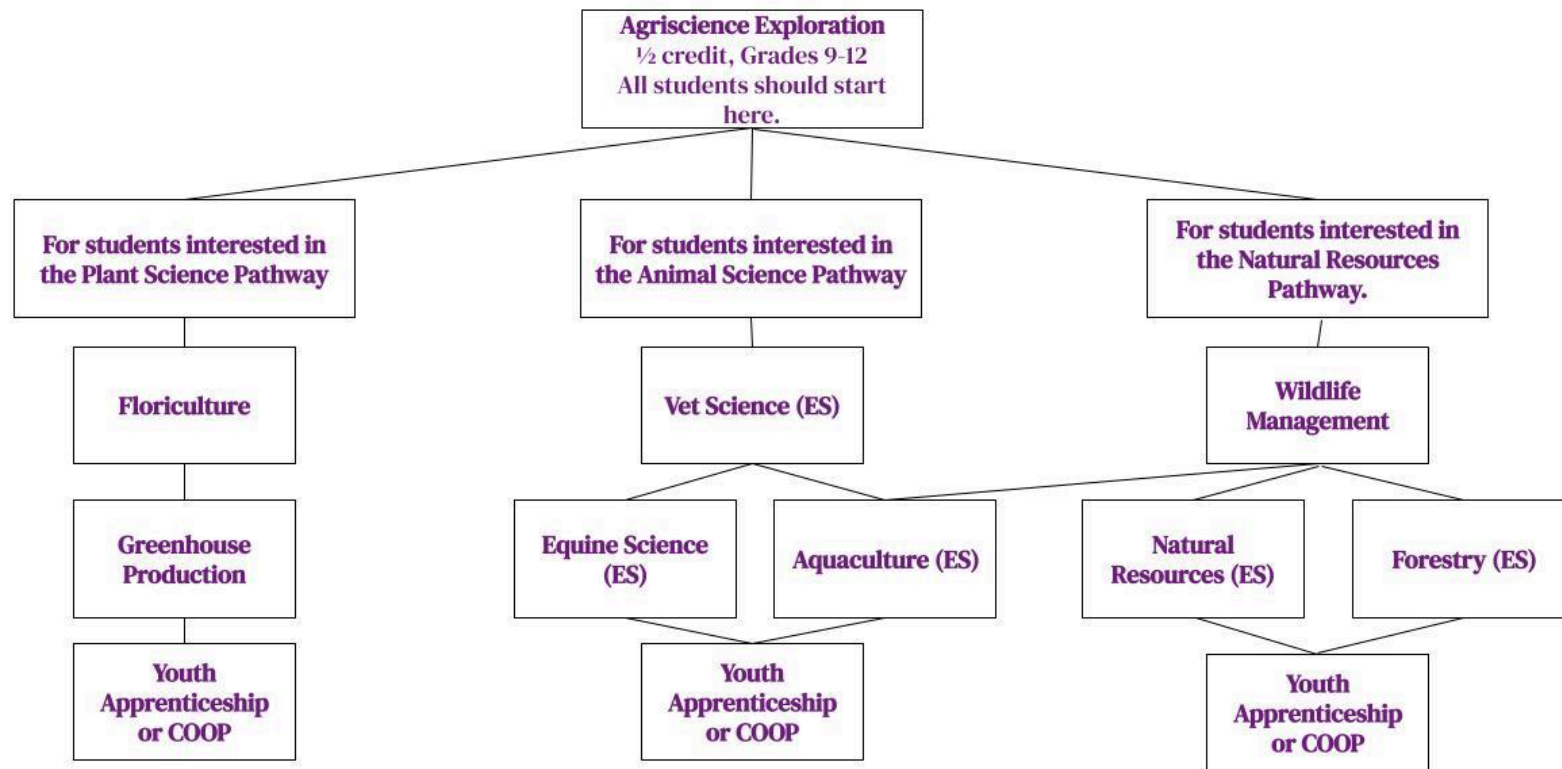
Agriscience Exploration
½ credit, Grades 9-12
All students should start here.

For students interested in the Plant Science Pathway

For students interested in the Animal Science Pathway

For students interested in the Natural Resources Pathway.

Floriculture

Vet Science (ES)

Wildlife Management

Greenhouse Production

Equine Science (ES)

Aquaculture (ES)

Natural Resources (ES)

Forestry (ES)

Youth Apprenticeship or COOP

Youth Apprenticeship or COOP

Youth Apprenticeship or COOP